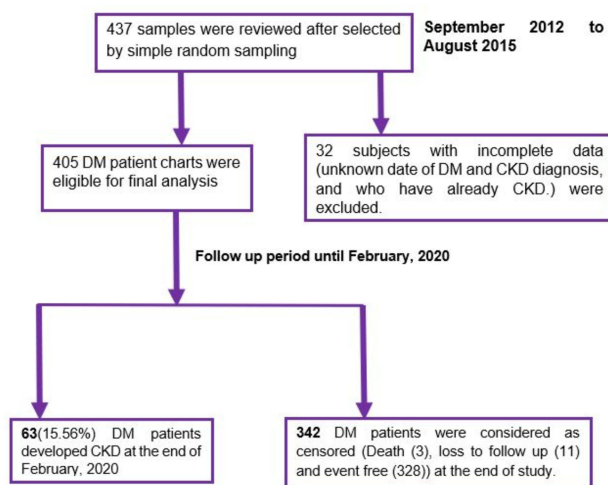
437 samples were reviewed after selected by simple random sampling

September 2012 to August 2015

405 DM patient charts were eligible for final analysis

32 subjects with incomplete data (unknown date of DM and CKD diagnosis, and who have already CKD.) were excluded.

Follow up period until February, 2020

63(15.56%) DM patients developed CKD at the end of February, 2020

342 DM patients were considered as censored (Death (3), loss to follow up (11) and event free (328)) at the end of study.